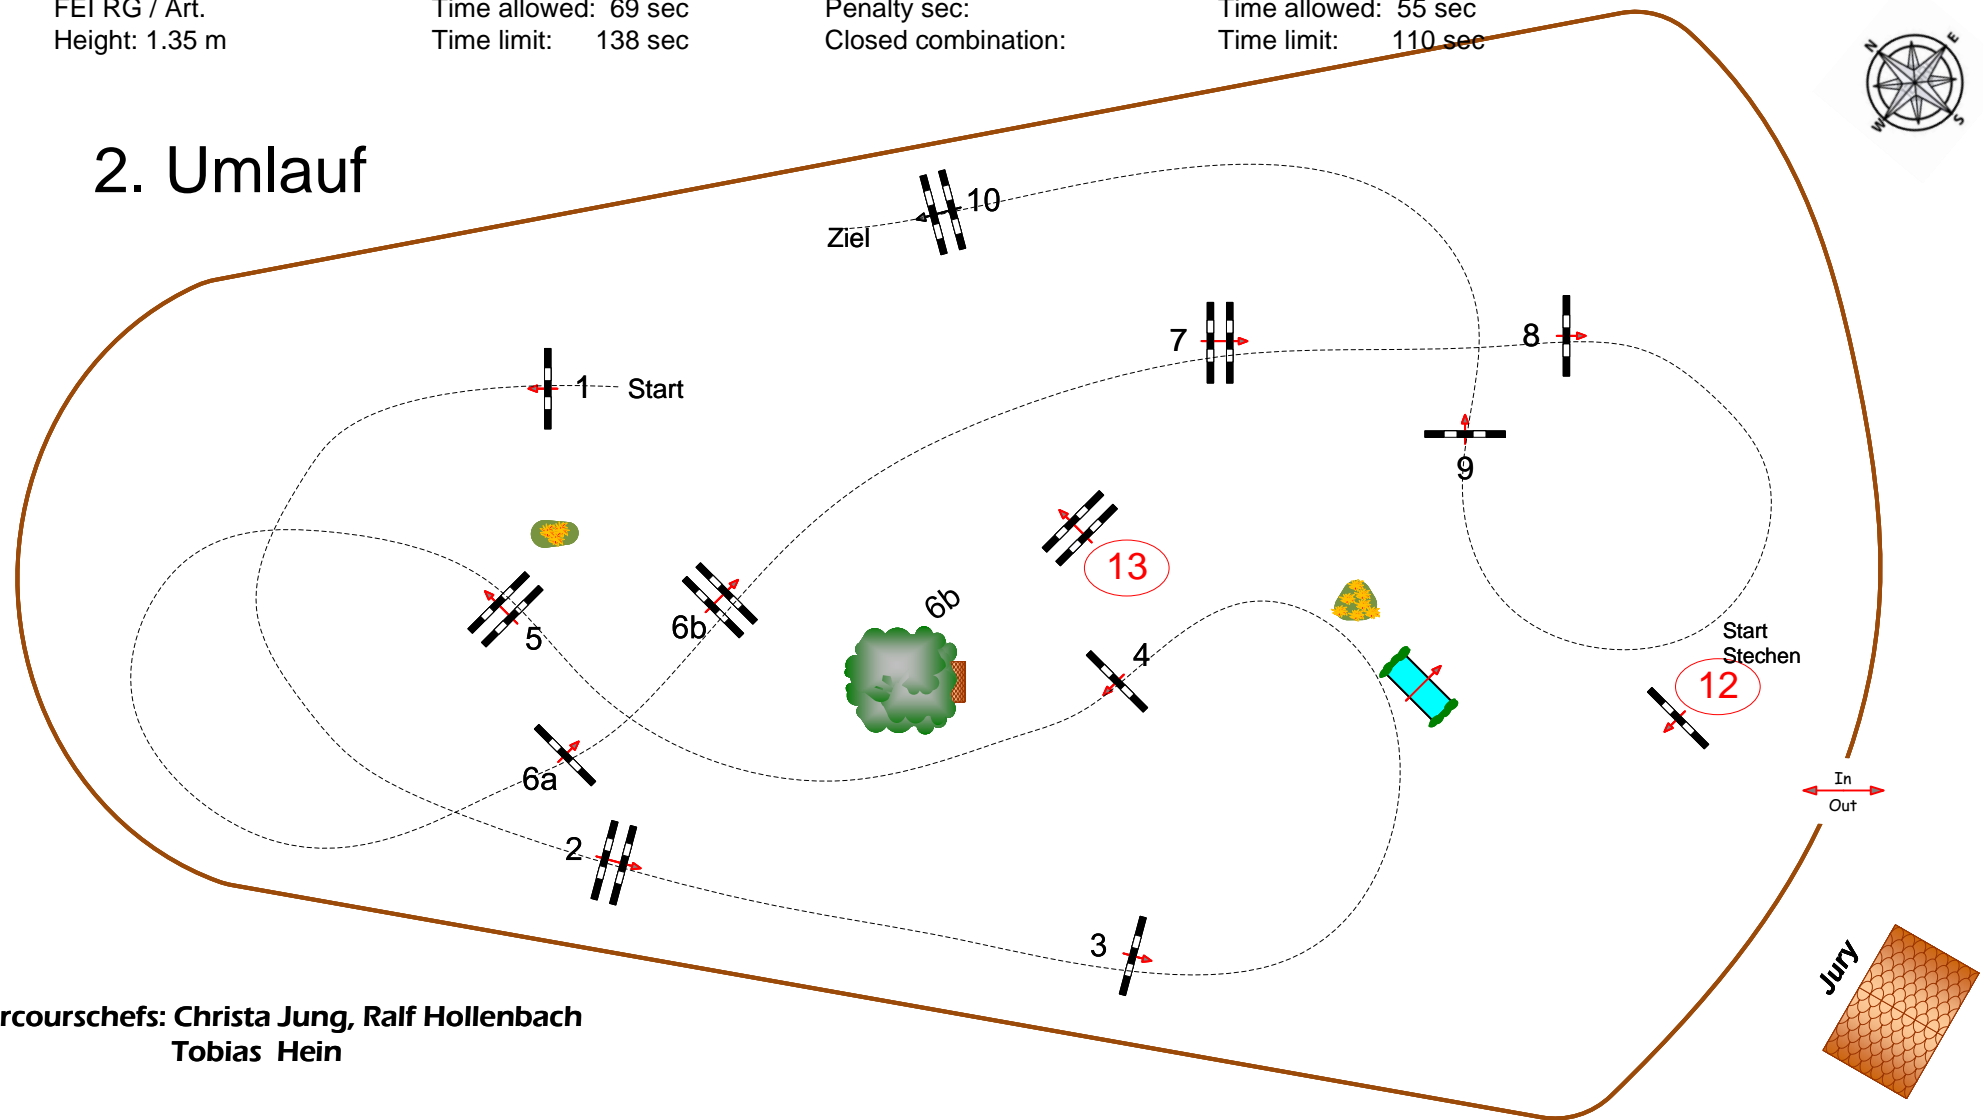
FEI RG / Art.
Height: 1.35 m

Time allowed: 69 sec
Time limit: 138 sec

Penalty sec:
Closed combination:

Time allowed: 55 sec
Time limit: 110 sec

N E W S

2. Umlauf

10
Ziel

7

8

1 Start

9

13

5

6b

6b

4

Start Stechen

12

6a

In
Out

2

3

Jury

rcourschefs: Christa Jung, Ralf Hollenbach
Tobias Hein